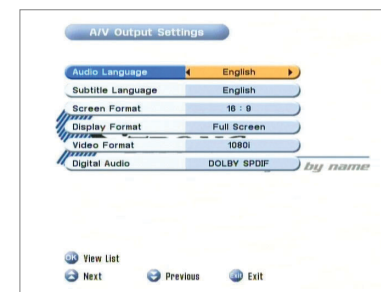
A/V Output Settings

| Audio Language | English |
|---|---|
| Subtitle Language | English |
| Screen Format | 16 : 9 |
| Display Format | Full Screen |
| Video Format | 1080i |
| Digital Audio | DOLBY SPDIF |

by name

OK View List
Next Previous Exit